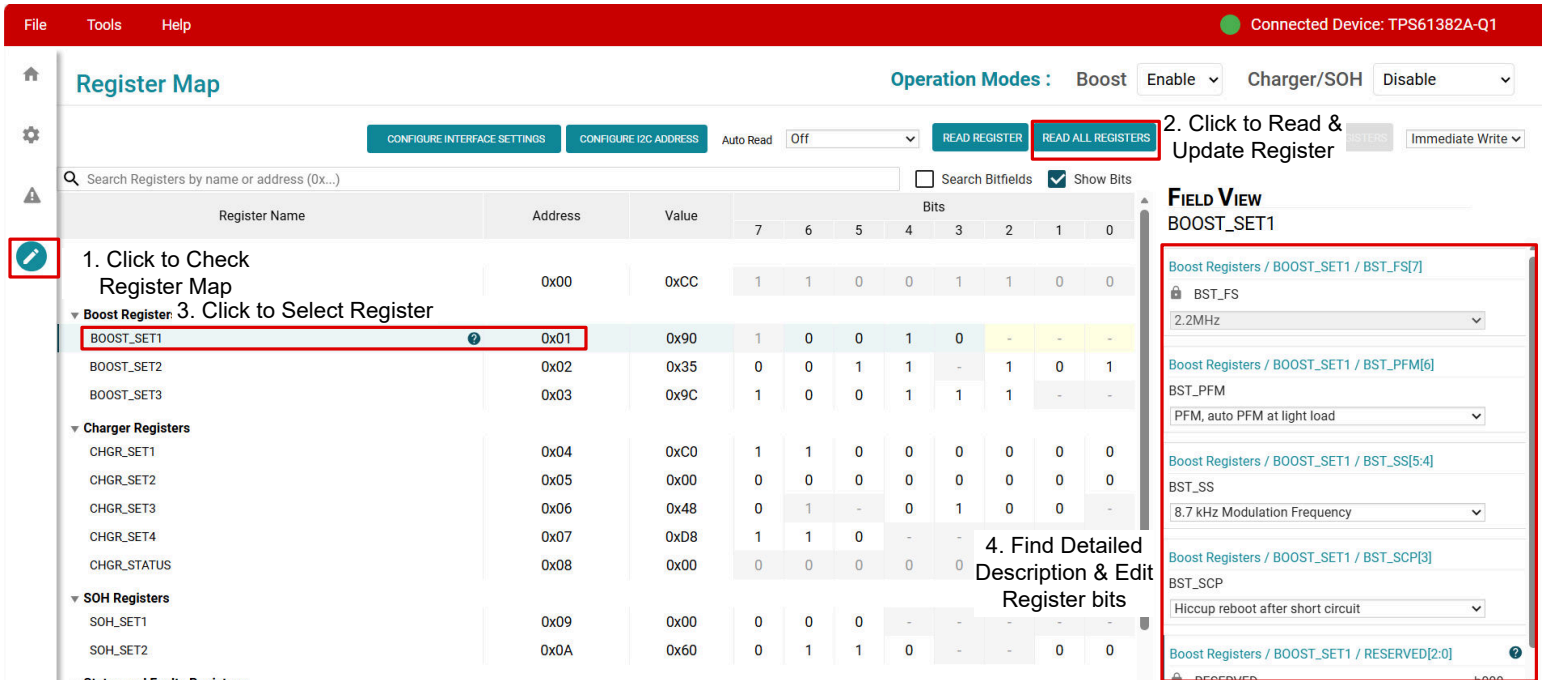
File Tools Help

Connected Device: TPS61382A-Q1

Register Map

Operation Modes : Boost Enable Charger/SOH Disable

CONFIGURE INTERFACE SETTINGS CONFIGURE I2C ADDRESS Auto Read Off READ REGISTER READ ALL REGISTERS

2. Click to Read & Update Register

Immediate Write

Search Registers by name or address (0x...)

Search Bitfields Show Bits

| Register Name | Address | Value | 7 | 6 | 5 | 4 | 3 | 2 | 1 | 0 |
|---|---|---|---|---|---|---|---|---|---|---|
| | 0x00 | 0xCC | 1 | 1 | 0 | 0 | 1 | 1 | 0 | 0 |
| Boost Register | | | | | | | | | | |
| BOOST_SET1 | 0x01 | 0x90 | 1 | 0 | 0 | 1 | 0 | - | - | - |
| BOOST_SET2 | 0x02 | 0x35 | 0 | 0 | 1 | 1 | - | 1 | 0 | 1 |
| BOOST_SET3 | 0x03 | 0x9C | 1 | 0 | 0 | 1 | 1 | 1 | - | - |
| Charger Registers | | | | | | | | | | |
| CHGR_SET1 | 0x04 | 0xC0 | 1 | 1 | 0 | 0 | 0 | 0 | 0 | 0 |
| CHGR_SET2 | 0x05 | 0x00 | 0 | 0 | 0 | 0 | 0 | 0 | 0 | 0 |
| CHGR_SET3 | 0x06 | 0x48 | 0 | 1 | - | 0 | 1 | 0 | 0 | |
| CHGR_SET4 | 0x07 | 0xD8 | 1 | 1 | 0 | - | - | | | |
| CHGR_STATUS | 0x08 | 0x00 | 0 | 0 | 0 | 0 | | | | |
| SOH Registers | | | | | | | | | | |
| SOH_SET1 | 0x09 | 0x00 | 0 | 0 | 0 | - | - | - | - | - |
| SOH_SET2 | 0x0A | 0x60 | 0 | 1 | 1 | 0 | - | - | 0 | 0 |

1. Click to Check Register Map

3. Click to Select Register

4. Find Detailed Description & Edit Register bits

FIELD VIEW
BOOST_SET1

Boost Registers / BOOST_SET1 / BST_FS[7]
BST_FS
2.2MHz

Boost Registers / BOOST_SET1 / BST_PFM[6]
BST_PFM
PFM, auto PFM at light load

Boost Registers / BOOST_SET1 / BST_SS[5:4]
BST_SS
8.7 kHz Modulation Frequency

Boost Registers / BOOST_SET1 / BST_SCP[3]
BST_SCP
Hiccup reboot after short circuit

Boost Registers / BOOST_SET1 / RESERVED[2:0]